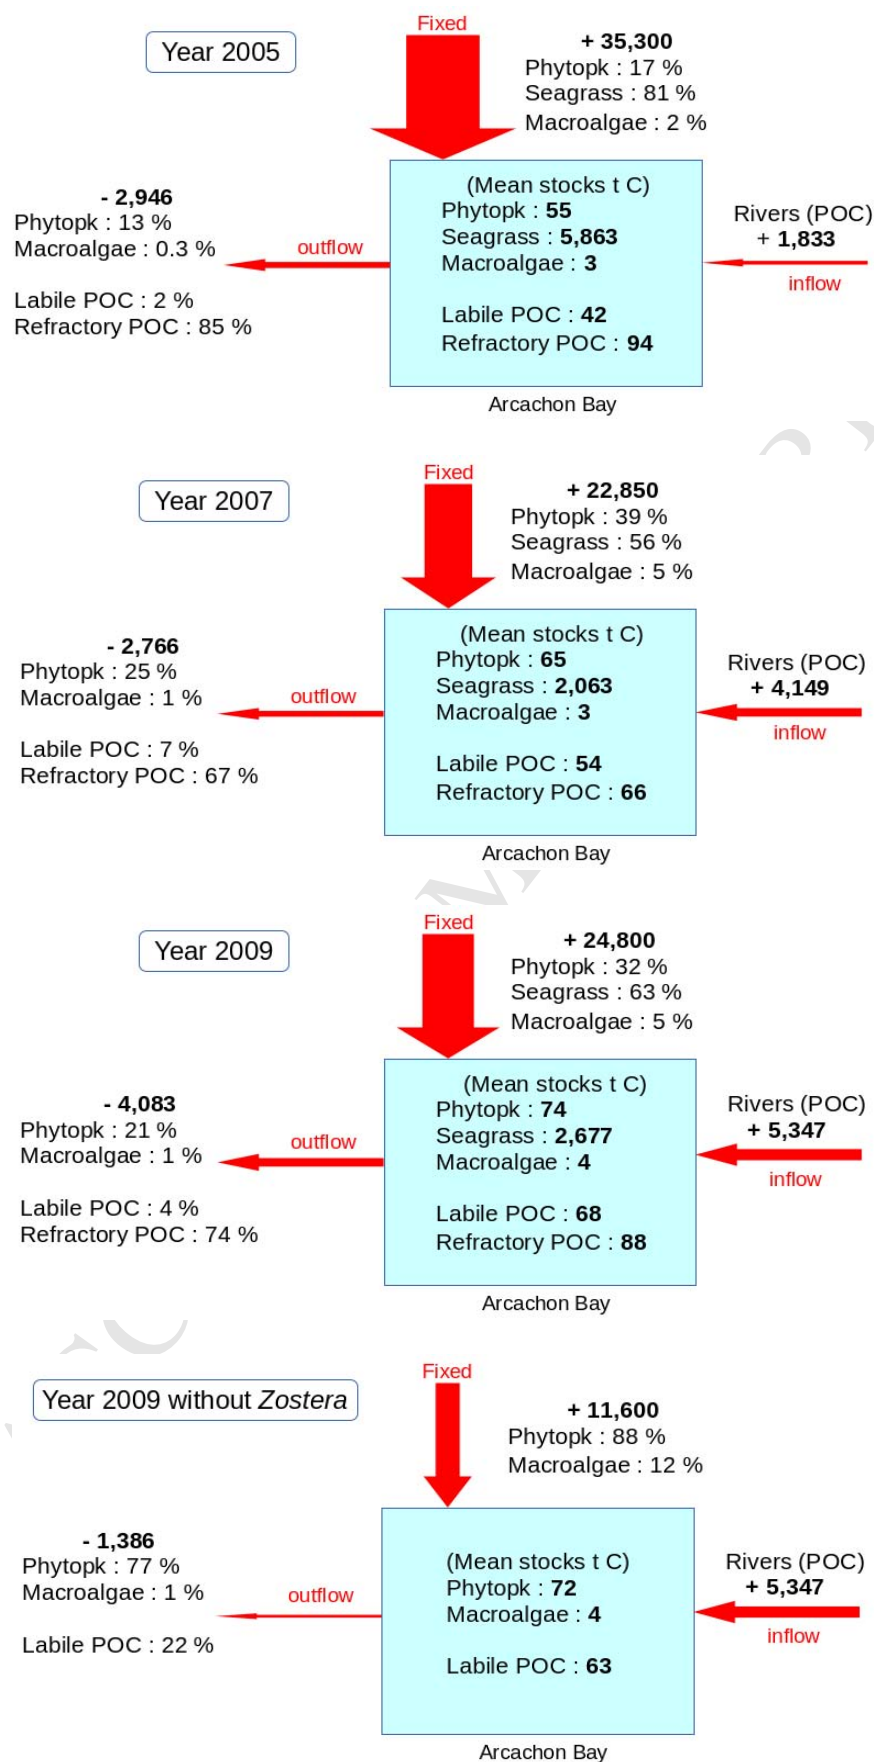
Year 2005

Fixed

+ 35,300
Phytopk : 17 %
Seagrass : 81 %
Macroalgae : 2 %

- 2,946
Phytopk : 13 %
Macroalgae : 0.3 %

Labile POC : 2 %
Refractory POC : 85 %

outflow

(Mean stocks t C)
Phytopk : 55
Seagrass : 5,863
Macroalgae : 3

Labile POC : 42
Refractory POC : 94

Rivers (POC)
+ 1,833
inflow

Arcachon Bay

Year 2007

Fixed

+ 22,850
Phytopk : 39 %
Seagrass : 56 %
Macroalgae : 5 %

- 2,766
Phytopk : 25 %
Macroalgae : 1 %

Labile POC : 7 %
Refractory POC : 67 %

outflow

(Mean stocks t C)
Phytopk : 65
Seagrass : 2,063
Macroalgae : 3

Labile POC : 54
Refractory POC : 66

Rivers (POC)
+ 4,149
inflow

Arcachon Bay

Year 2009

Fixed

+ 24,800
Phytopk : 32 %
Seagrass : 63 %
Macroalgae : 5 %

- 4,083
Phytopk : 21 %
Macroalgae : 1 %

Labile POC : 4 %
Refractory POC : 74 %

outflow

(Mean stocks t C)
Phytopk : 74
Seagrass : 2,677
Macroalgae : 4

Labile POC : 68
Refractory POC : 88

Rivers (POC)
+ 5,347
inflow

Arcachon Bay

Year 2009 without Zostera

Fixed

+ 11,600
Phytopk : 88 %
Macroalgae : 12 %

- 1,386
Phytopk : 77 %
Macroalgae : 1 %

Labile POC : 22 %

outflow

(Mean stocks t C)
Phytopk : 72
Macroalgae : 4

Labile POC : 63

Rivers (POC)
+ 5,347
inflow

Arcachon Bay